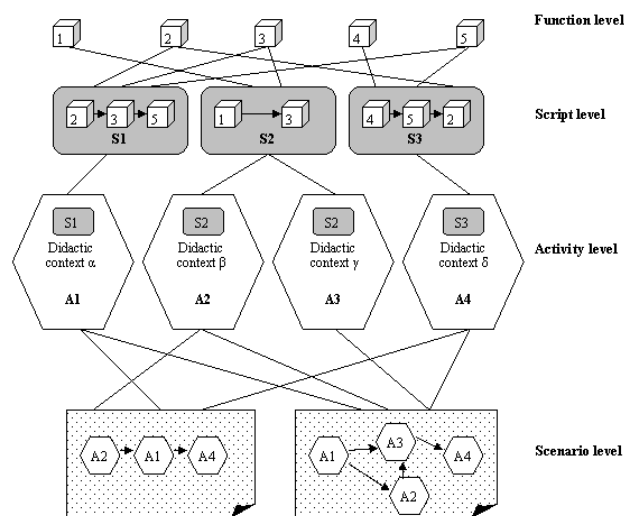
Function level

1 2 3 4 5

Script level

2 3 5
S1

1 3
S2

4 5 2
S3

Activity level

S1
Didactic context α
A1

S2
Didactic context β
A2

S2
Didactic context γ
A3

S3
Didactic context δ
A4

Scenario level

A2 A1 A4

A1 A3 A4 A2